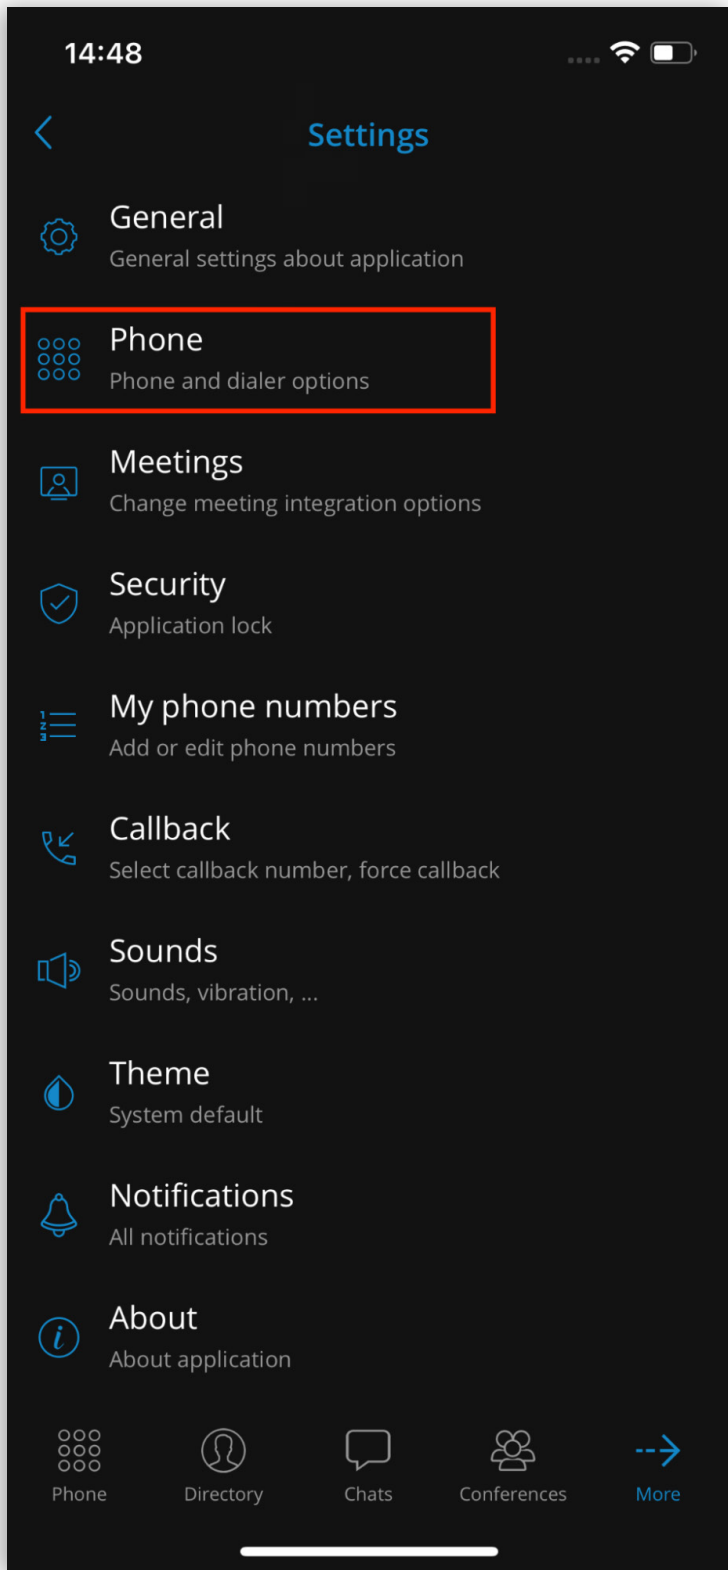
14:48

Settings

General
General settings about application

Phone
Phone and dialer options

Meetings
Change meeting integration options

Security
Application lock

My phone numbers
Add or edit phone numbers

Callback
Select callback number, force callback

Sounds
Sounds, vibration, ...

Theme
System default

Notifications
All notifications

About
About application

Phone
Directory
Chats
Conferences
More